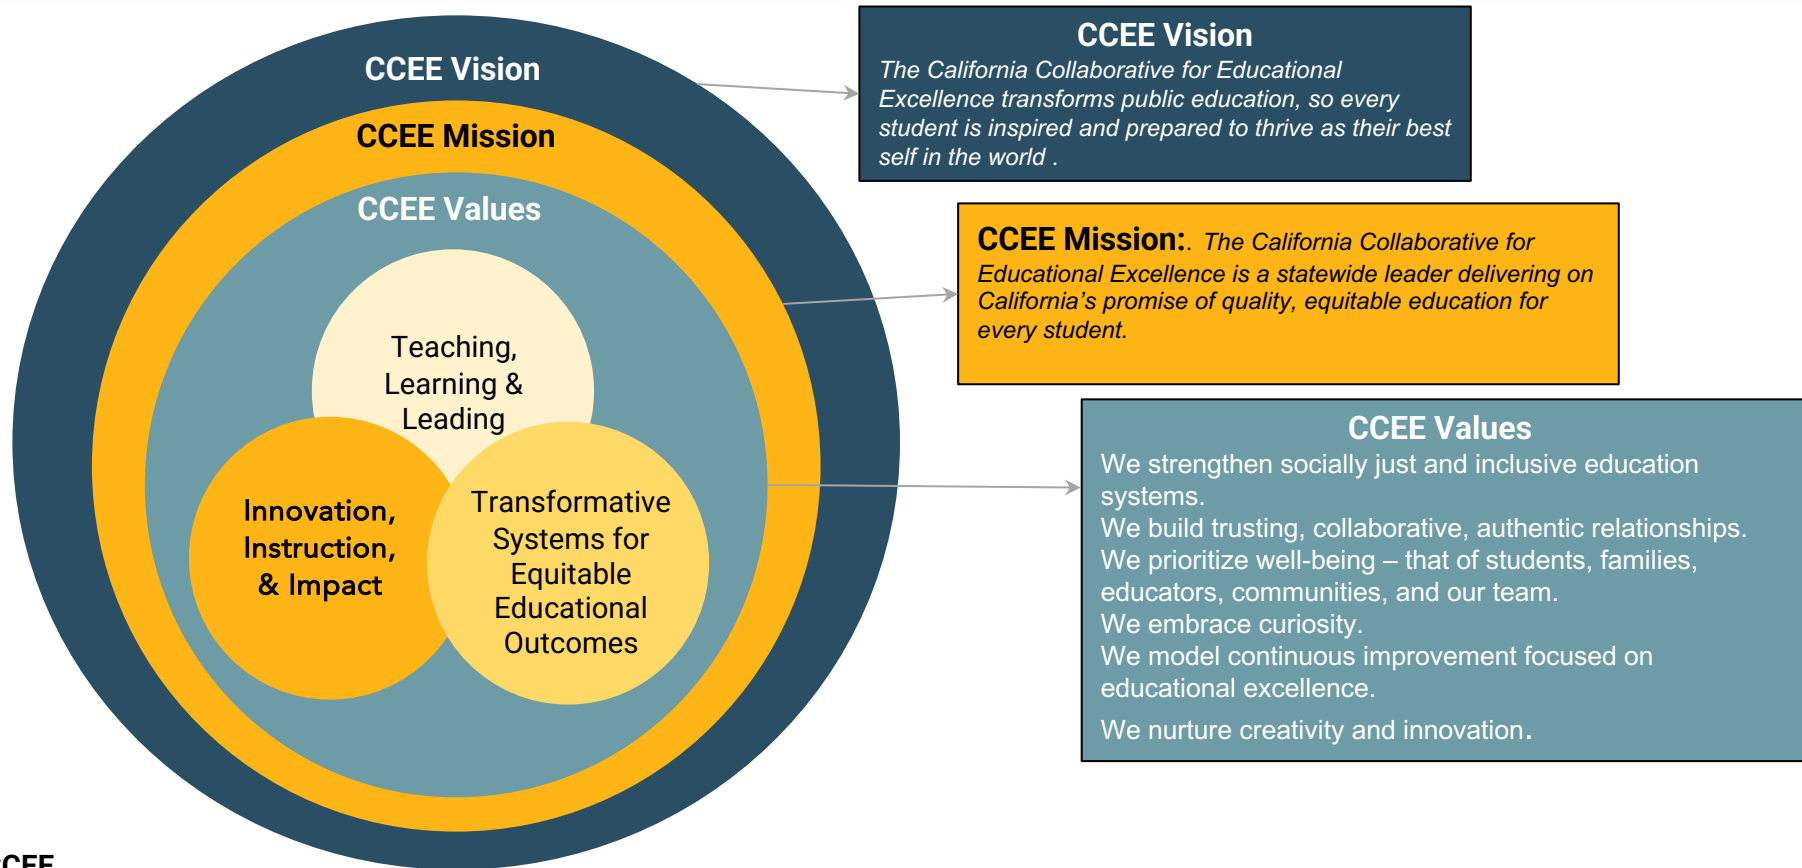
CCEE Vision

CCEE Mission

CCEE Values

Teaching, Learning & Leading

Innovation, Instruction, & Impact

Transformative Systems for Equitable Educational Outcomes

CCEE Vision
The California Collaborative for Educational Excellence transforms public education, so every student is inspired and prepared to thrive as their best self in the world .

CCEE Mission:. The California Collaborative for Educational Excellence is a statewide leader delivering on California's promise of quality, equitable education for every student.

CCEE Values
We strengthen socially just and inclusive education systems.
We build trusting, collaborative, authentic relationships.
We prioritize well-being – that of students, families, educators, communities, and our team.
We embrace curiosity.
We model continuous improvement focused on educational excellence.
We nurture creativity and innovation.

CEE